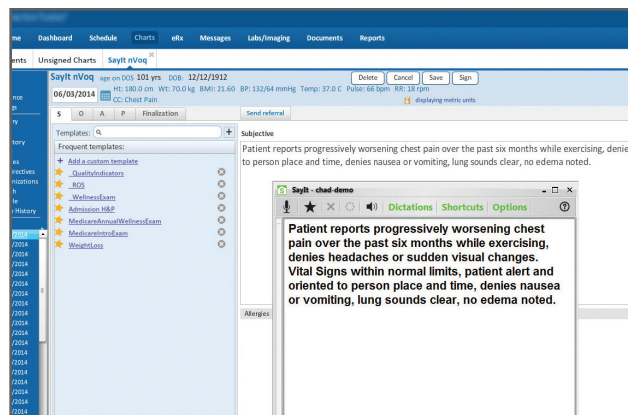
me Dashboard Schedule Charts eRx Messages Labs/Imaging Documents Reports

ents Unsigned Charts SayIt nVoq

SayIt nVoq age on DOS 101 yrs DOB: 12/12/1912

Delete Cancel Save Sign

06/03/2014 Ht: 180.0 cm Wt: 70.0 kg BMI: 21.60 BP: 132/64 mmHg Temp: 37.0 C Pulse: 66 bpm RR: 18 rpm

CC: Chest Pain

displaying metric units

S O A P Finalization

Send referral

Templates:

Frequent templates:

Add a custom template

_QualityIndicators

_ROS

_WellnessExam

Admission H&P

MedicareAnnualWellnessExam

MedicareIntroExam

WeightLoss

Subjective

Patient reports progressively worsening chest pain over the past six months while exercising, denie to person place and time, denies nausea or vomiting, lung sounds clear, no edema noted.

SayIt - chad-demo

Dictations Shortcuts Options

Patient reports progressively worsening chest pain over the past six months while exercising, denies headaches or sudden visual changes. Vital Signs within normal limits, patient alert and oriented to person place and time, denies nausea or vomiting, lung sounds clear, no edema noted.

Allergies

nce
ry
tory
es
rectives
nizations
h
le
n History
/2014
/2014
/2014
/2014
/2014
/2014
/2014
/2014
/2014
/2014
/2014
/2014
/2014